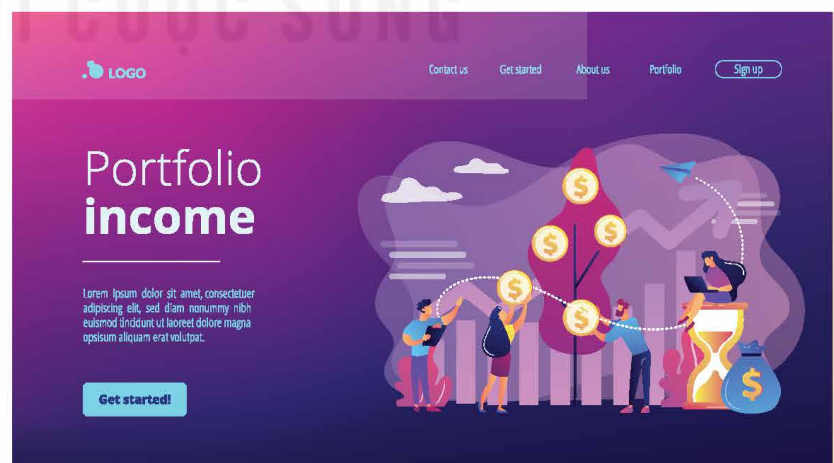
I CUỘC SỐNG

LOGO

Contact us Get started About us Portfolio Sign up

Portfolio income

Lorem ipsum dolor sit amet, consectetuer adipiscing elit, sed diam nonummy nibh euismod tincidunt ut laoreet dolore magna opsisum aliquam erat volutpat.

Get started!